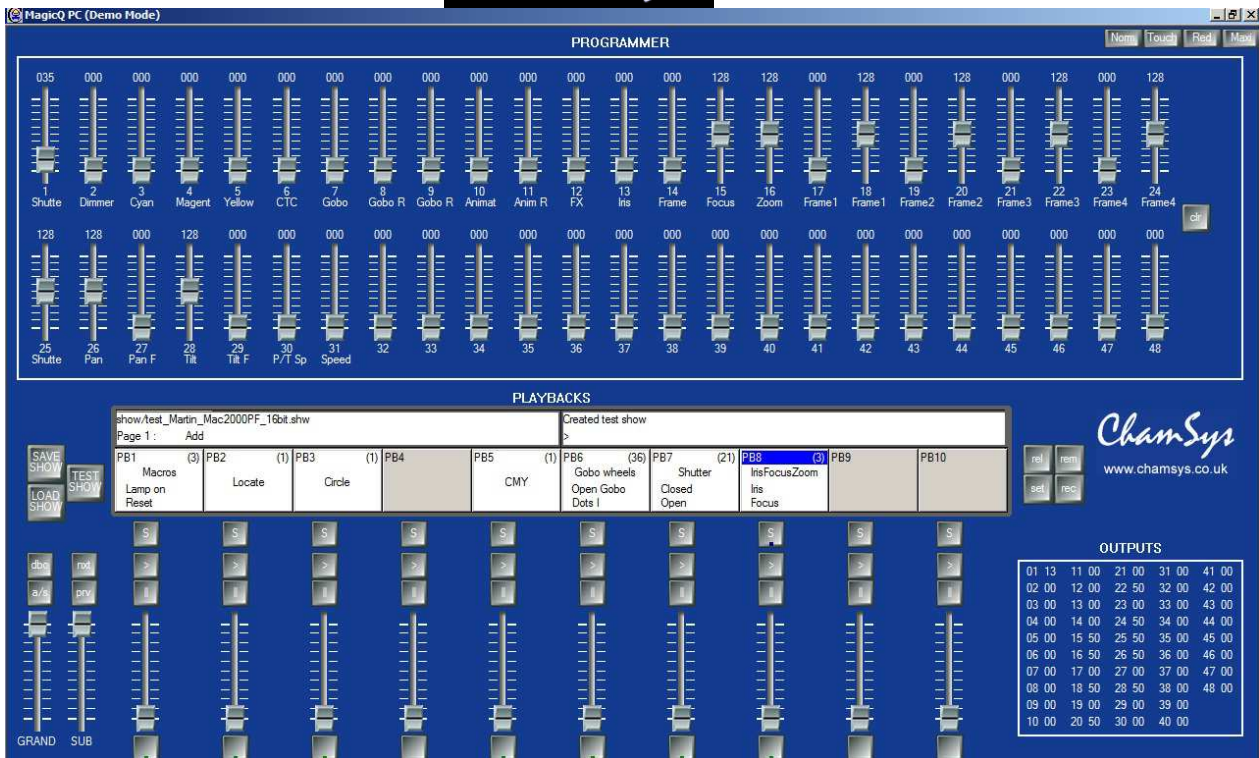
MagicQ PC (Demo Mode)

PROGRAMMER

Norm Touch Red Maxi

035 000 000 000 000 000 000 000 000 000 000 000 000 000 128 128 000 128 000 128 000 128 000 128

1 Shutte 2 Dimmer 3 Cyan 4 Magent 5 Yellow 6 CTC 7 Gobo 8 Gobo R 9 Gobo R 10 Animat 11 Anim R 12 FX 13 Iris 14 Frame 15 Focus 16 Zoom 17 Frame1 18 Frame1 19 Frame2 20 Frame2 21 Frame3 22 Frame3 23 Frame4 24 Frame4

clr

128 128 000 128 000 000 000 000 000 000 000 000 000 000 000 000 000 000 000 000 000 000 000 000

25 Shutte 26 Pan 27 Pan F 28 Tilt 29 Tilt F 30 P/T Sp 31 Speed 32 33 34 35 36 37 38 39 40 41 42 43 44 45 46 47 48

PLAYBACKS

show/test_Martin_Mac2000PF_16bit.shw
Page 1 : Add

Created test show
>

ChamSys
www.chamsys.co.uk

rel rem set rec

SAVE SHOW
LOAD SHOW
TEST SHOW

| PB1 (3) Macros Lamp on Reset | PB2 (1) Locate | PB3 (1) Circle | PB4 | PB5 (1) CMY | PB6 (36) Gobo wheels Open Gobo Dots I | PB7 (21) Shutter Closed Open | PB8 (3) IrisFocusZoom Iris Focus | PB9 | PB10 |
|---|---|---|---|---|---|---|---|---|---|

S > II (×10)

dbo nxt a/s prv

GRAND SUB

OUTPUTS

| 01 13 | 11 00 | 21 00 | 31 00 | 41 00 |
|---|---|---|---|---|
| 02 00 | 12 00 | 22 50 | 32 00 | 42 00 |
| 03 00 | 13 00 | 23 00 | 33 00 | 43 00 |
| 04 00 | 14 00 | 24 50 | 34 00 | 44 00 |
| 05 00 | 15 50 | 25 50 | 35 00 | 45 00 |
| 06 00 | 16 50 | 26 50 | 36 00 | 46 00 |
| 07 00 | 17 00 | 27 00 | 37 00 | 47 00 |
| 08 00 | 18 50 | 28 50 | 38 00 | 48 00 |
| 09 00 | 19 00 | 29 00 | 39 00 | |
| 10 00 | 20 50 | 30 00 | 40 00 | |